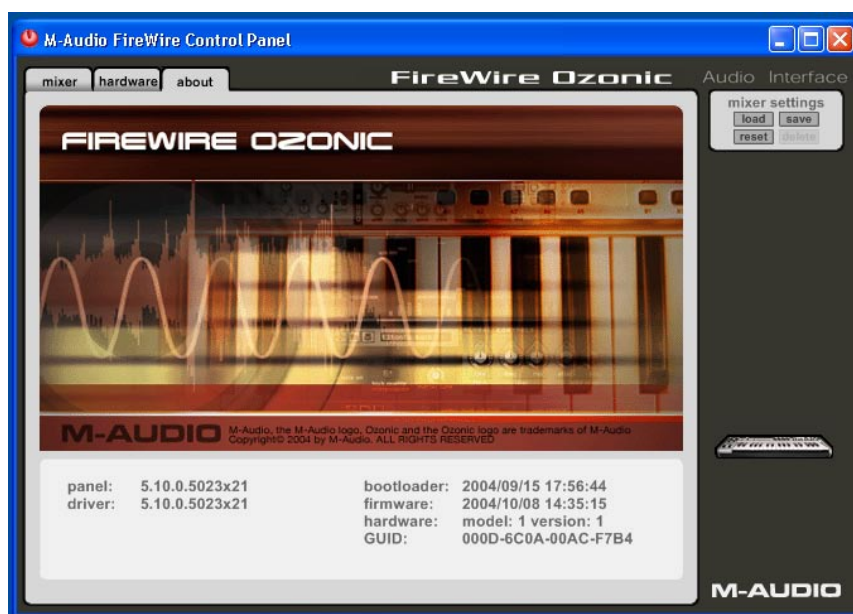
M-Audio FireWire Control Panel

mixer | hardware | about

FireWire Ozonic

Audio Interface

mixer settings
load save
reset delete

FIREWIRE OZONIC

M-AUDIO M-Audio, the M-Audio logo, Ozonic and the Ozonic logo are trademarks of M-Audio Copyright© 2004 by M-Audio. ALL RIGHTS RESERVED

panel: 5.10.0.5023x21
driver: 5.10.0.5023x21

bootloader: 2004/09/15 17:56:44
firmware: 2004/10/08 14:35:15
hardware: model: 1 version: 1
GUID: 000D-6C0A-00AC-F7B4

M-AUDIO